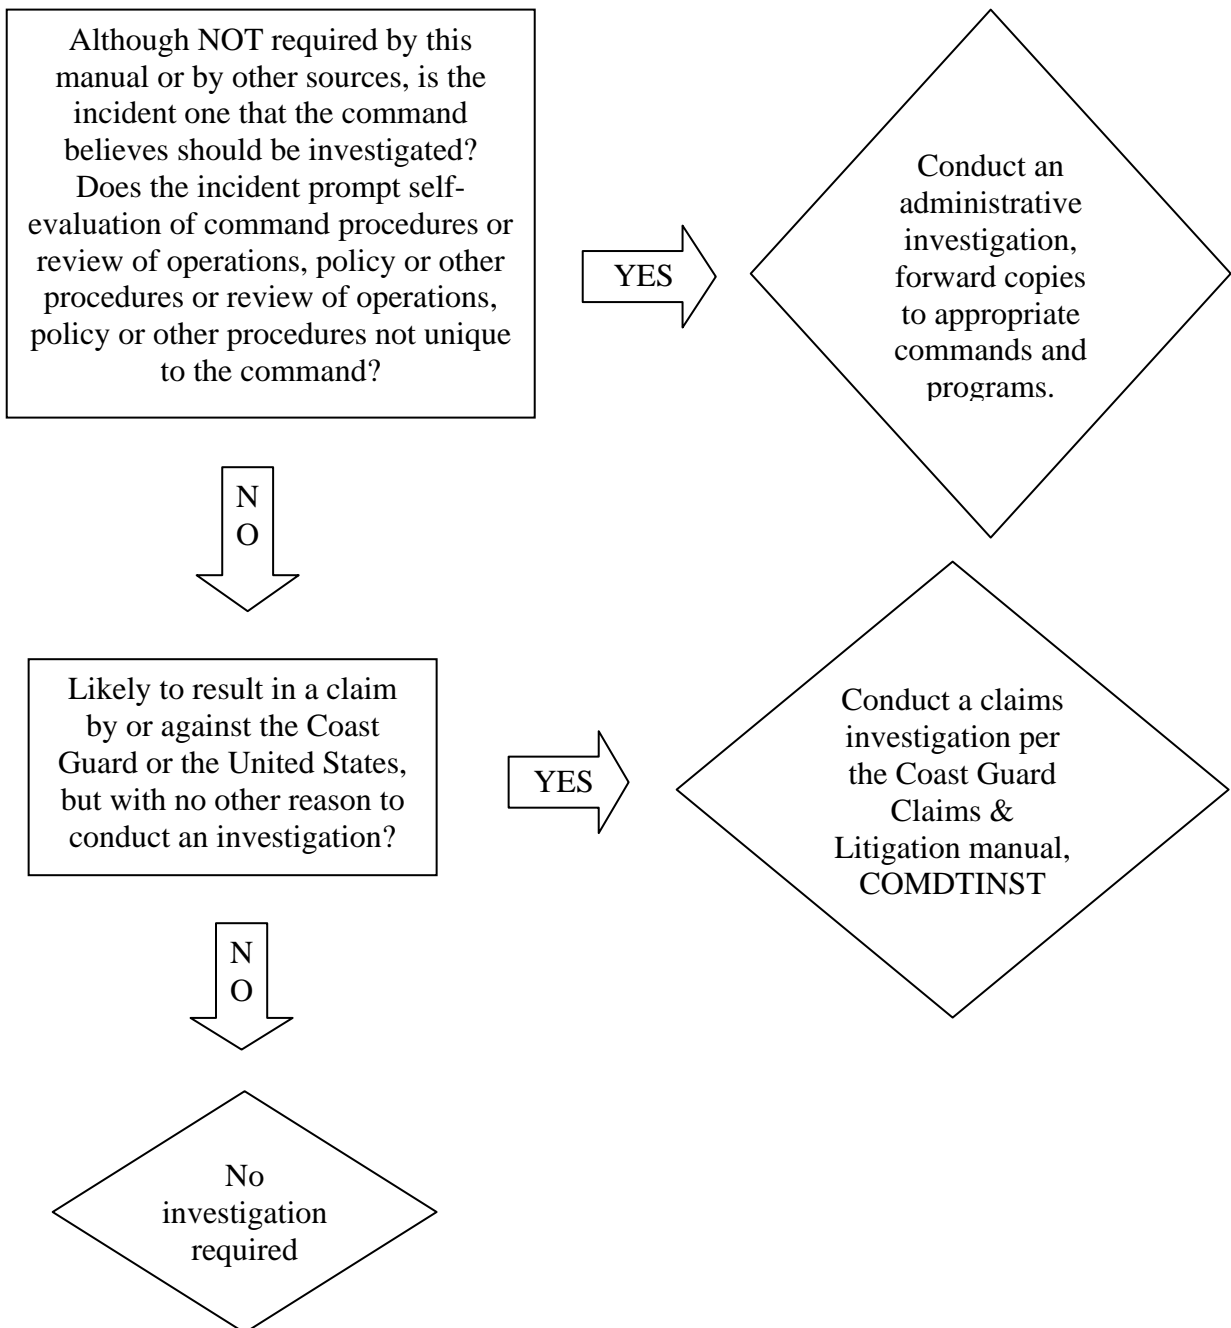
Although NOT required by this manual or by other sources, is the incident one that the command believes should be investigated? Does the incident prompt self-evaluation of command procedures or review of operations, policy or other procedures or review of operations, policy or other procedures not unique to the command?

YES

Conduct an administrative investigation, forward copies to appropriate commands and programs.

NO

Likely to result in a claim by or against the Coast Guard or the United States, but with no other reason to conduct an investigation?

YES

Conduct a claims investigation per the Coast Guard Claims & Litigation manual, COMDTINST

NO

No investigation required